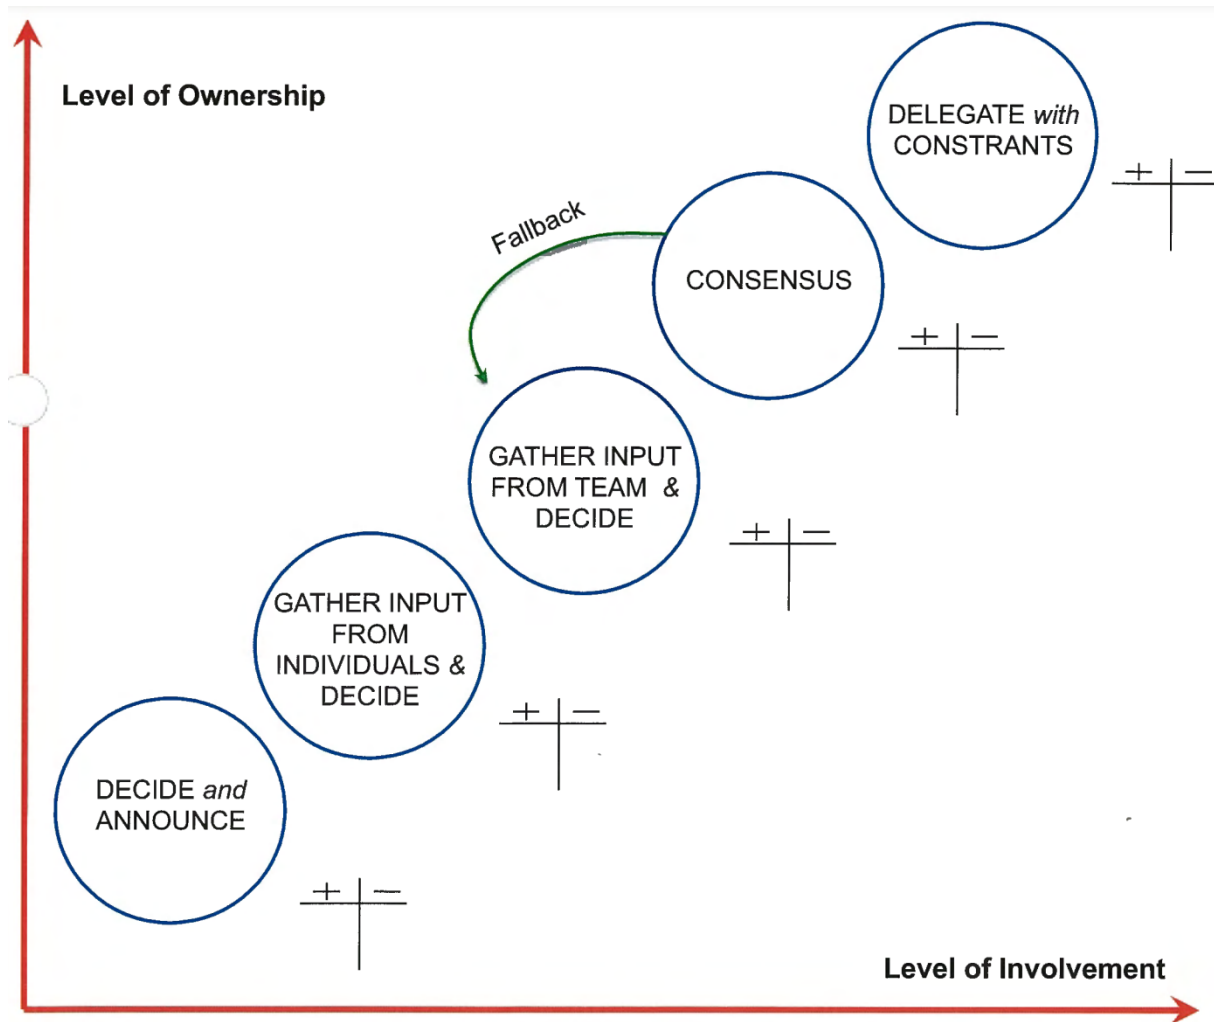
Level of Ownership

DELEGATE *with* CONSTRANTS

+ | −

Fallback

CONSENSUS

+ | −

GATHER INPUT FROM TEAM & DECIDE

+ | −

GATHER INPUT FROM INDIVIDUALS & DECIDE

+ | −

DECIDE *and* ANNOUNCE

+ | −

Level of Involvement